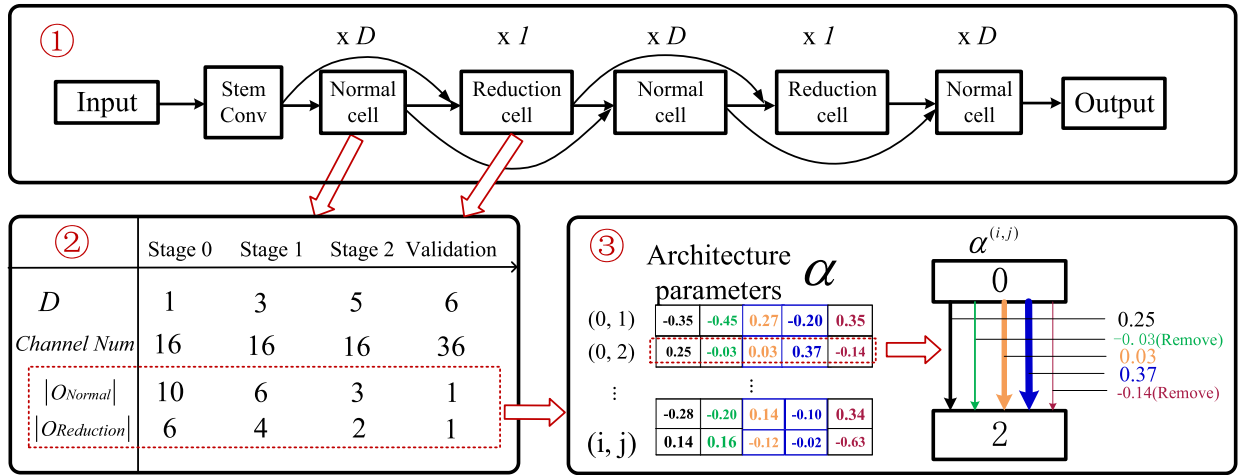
①

x $D$ x $1$ x $D$ x $1$ x $D$

Input
Stem Conv
Normal cell
Reduction cell
Normal cell
Reduction cell
Normal cell
Output

②

| | Stage 0 | Stage 1 | Stage 2 | Validation |
|---|---|---|---|---|
| $D$ | 1 | 3 | 5 | 6 |
| $Channel\ Num$ | 16 | 16 | 16 | 36 |
| $\lvert O_{Normal} \rvert$ | 10 | 6 | 3 | 1 |
| $\lvert O_{Reduction} \rvert$ | 6 | 4 | 2 | 1 |

③

Architecture parameters $\alpha$

| | | | | | |
|---|---|---|---|---|---|
| (0, 1) | -0.35 | -0.45 | 0.27 | -0.20 | 0.35 |
| (0, 2) | 0.25 | -0.03 | 0.03 | 0.37 | -0.14 |
| ⋮ | | | ⋮ | | |
| | -0.28 | -0.20 | 0.14 | -0.10 | 0.34 |
| (i, j) | 0.14 | 0.16 | -0.12 | -0.02 | -0.63 |

$\alpha^{(i,j)}$

0

0.25
-0. 03(Remove)
0.03
0.37
-0.14(Remove)

2